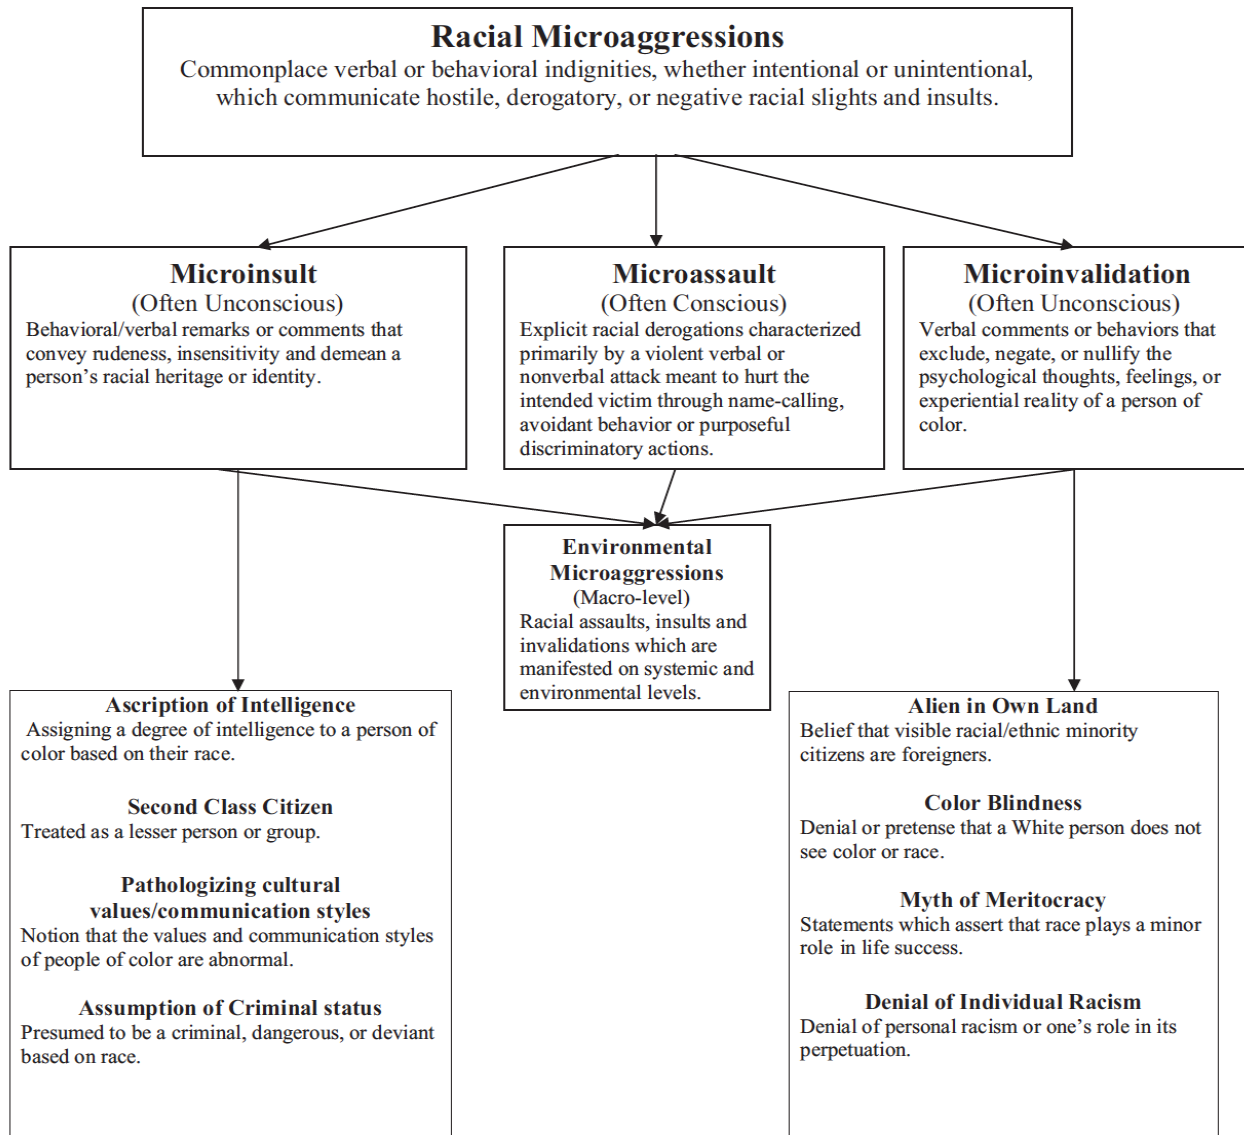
Racial Microaggressions
Commonplace verbal or behavioral indignities, whether intentional or unintentional, which communicate hostile, derogatory, or negative racial slights and insults.

Microinsult
(Often Unconscious)
Behavioral/verbal remarks or comments that convey rudeness, insensitivity and demean a person's racial heritage or identity.

Microassault
(Often Conscious)
Explicit racial derogations characterized primarily by a violent verbal or nonverbal attack meant to hurt the intended victim through name-calling, avoidant behavior or purposeful discriminatory actions.

Microinvalidation
(Often Unconscious)
Verbal comments or behaviors that exclude, negate, or nullify the psychological thoughts, feelings, or experiential reality of a person of color.

Environmental Microaggressions
(Macro-level)
Racial assaults, insults and invalidations which are manifested on systemic and environmental levels.

Ascription of Intelligence
Assigning a degree of intelligence to a person of color based on their race.

Second Class Citizen
Treated as a lesser person or group.

Pathologizing cultural values/communication styles
Notion that the values and communication styles of people of color are abnormal.

Assumption of Criminal status
Presumed to be a criminal, dangerous, or deviant based on race.

Alien in Own Land
Belief that visible racial/ethnic minority citizens are foreigners.

Color Blindness
Denial or pretense that a White person does not see color or race.

Myth of Meritocracy
Statements which assert that race plays a minor role in life success.

Denial of Individual Racism
Denial of personal racism or one's role in its perpetuation.